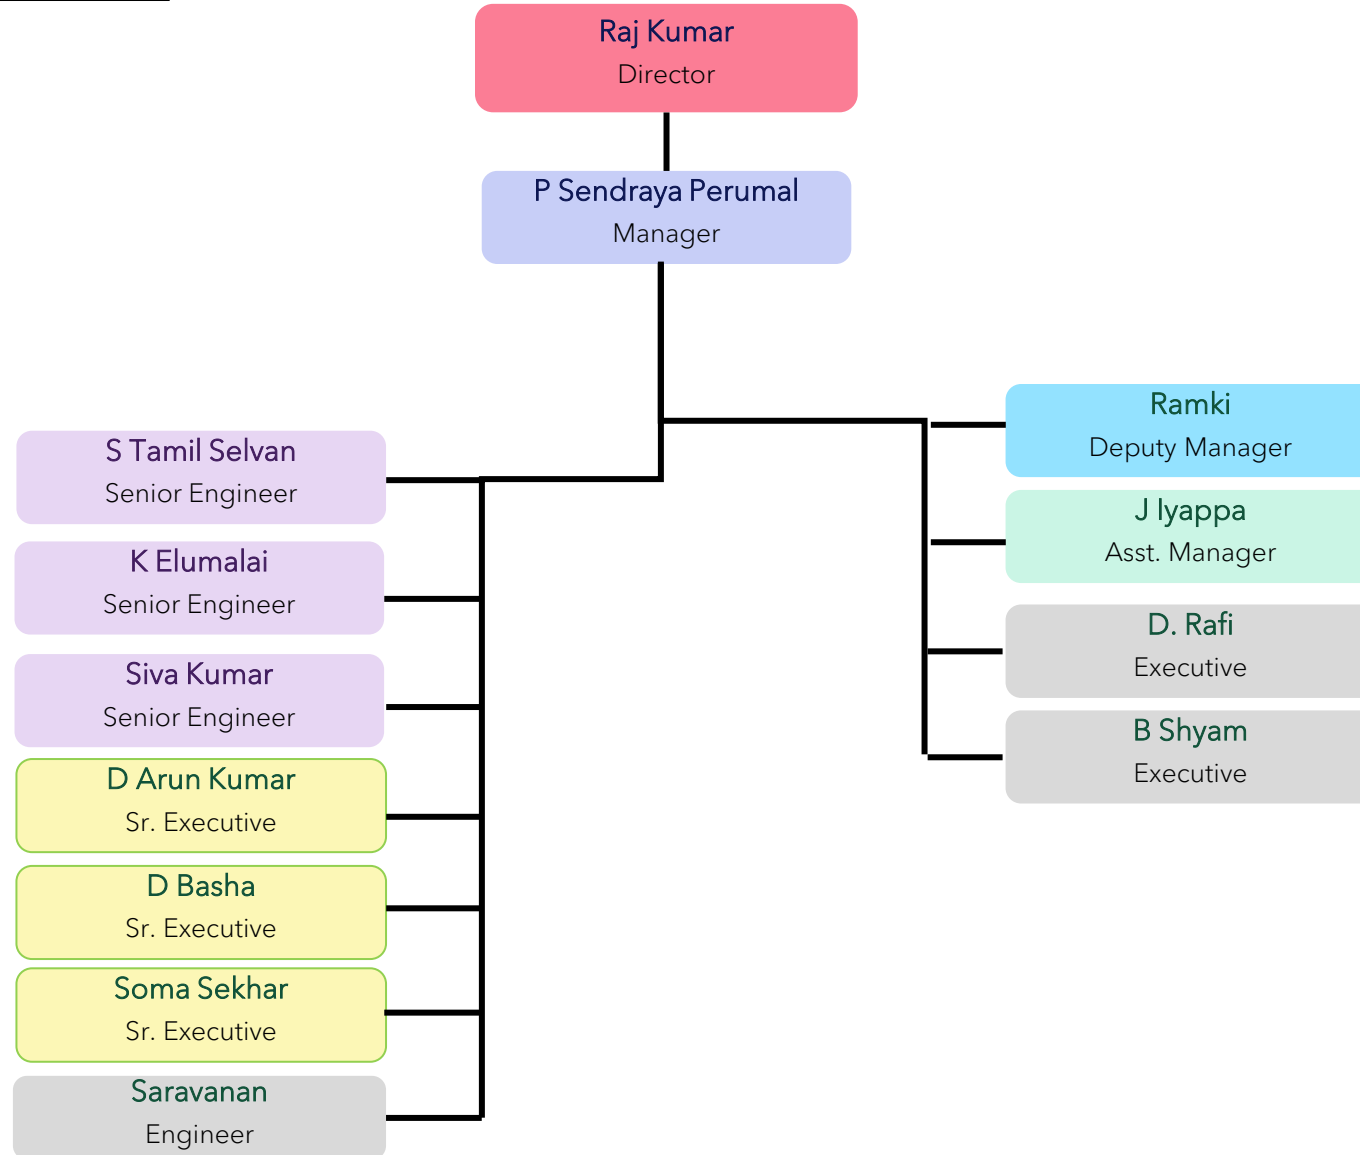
Raj Kumar
Director

P Sendraya Perumal
Manager

S Tamil Selvan
Senior Engineer

K Elumalai
Senior Engineer

Siva Kumar
Senior Engineer

D Arun Kumar
Sr. Executive

D Basha
Sr. Executive

Soma Sekhar
Sr. Executive

Saravanan
Engineer

Ramki
Deputy Manager

J Iyappa
Asst. Manager

D. Rafi
Executive

B Shyam
Executive